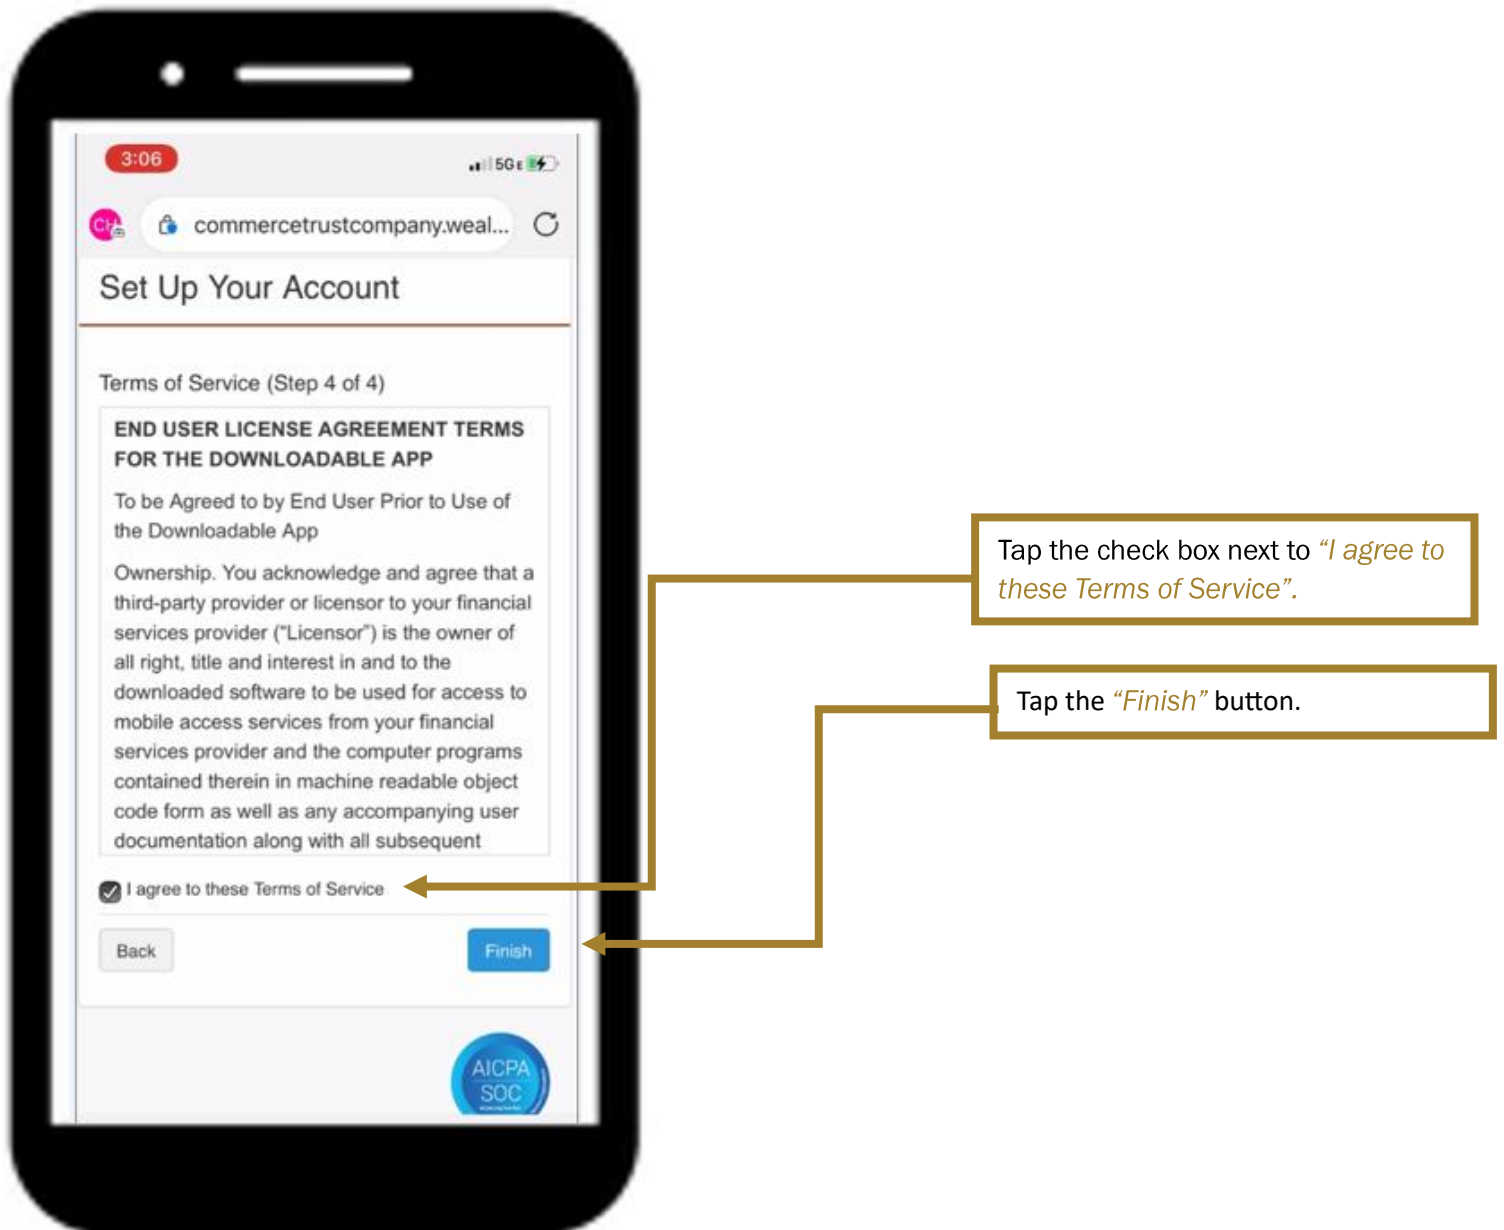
3:06

5G

CH

commercetrustcompany.weal...

Set Up Your Account

Terms of Service (Step 4 of 4)

END USER LICENSE AGREEMENT TERMS FOR THE DOWNLOADABLE APP

To be Agreed to by End User Prior to Use of the Downloadable App

Ownership. You acknowledge and agree that a third-party provider or licensor to your financial services provider ("Licensor") is the owner of all right, title and interest in and to the downloaded software to be used for access to mobile access services from your financial services provider and the computer programs contained therein in machine readable object code form as well as any accompanying user documentation along with all subsequent

I agree to these Terms of Service

Back

Finish

AICPA SOC

Tap the check box next to "I agree to these Terms of Service".

Tap the "Finish" button.